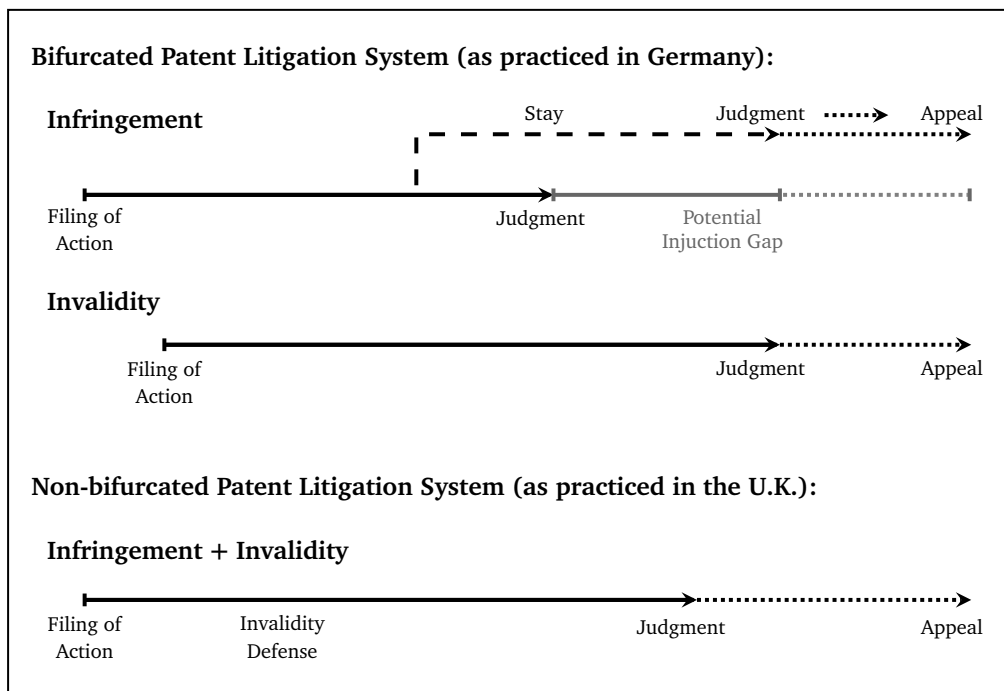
**Bifurcated Patent Litigation System (as practiced in Germany):**

**Infringement**

Stay

Judgment

Appeal

Filing of Action

Judgment

Potential Injuction Gap

**Invalidity**

Filing of Action

Judgment

Appeal

**Non-bifurcated Patent Litigation System (as practiced in the U.K.):**

**Infringement + Invalidity**

Filing of Action

Invalidity Defense

Judgment

Appeal